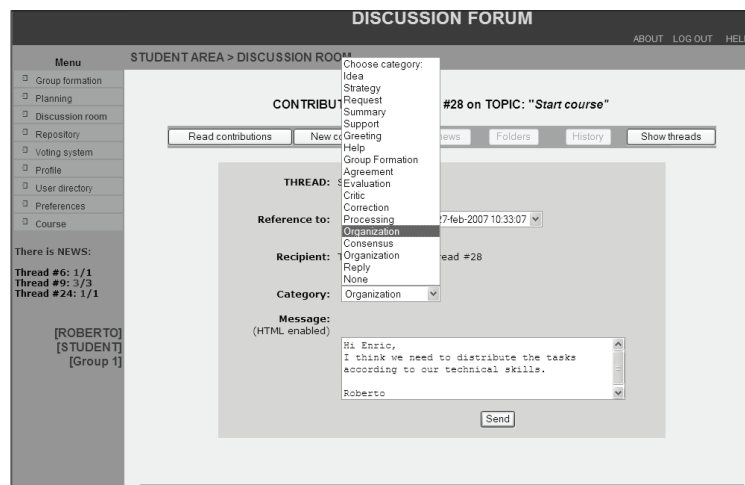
DISCUSSION FORUM

ABOUT LOG OUT HEL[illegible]

Menu

Group formation
Planning
Discussion room
Repository
Voting system
Profile
User directory
Preferences
Course

There is NEWS:

Thread #6: 1/1
Thread #9: 3/3
Thread #24: 1/1

[ROBERTO]
[STUDENT]
[Group 1]

STUDENT AREA > DISCUSSION ROO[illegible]

CONTRIBUT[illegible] #28 on TOPIC: "Start course"

Read contributions | New c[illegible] | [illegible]ews | Folders | History | Show threads

THREAD: S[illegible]

Reference to: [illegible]27-feb-2007 10:33:07

Recipient: T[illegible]read #28

Category: Organization

Message:
(HTML enabled)

Hi Enric,
I think we need to distribute the tasks according to our technical skills.

Roberto

Send

Choose category:
Idea
Strategy
Request
Summary
Support
Greeting
Help
Group Formation
Agreement
Evaluation
Critic
Correction
Processing
Organization
Consensus
Organization
Reply
None